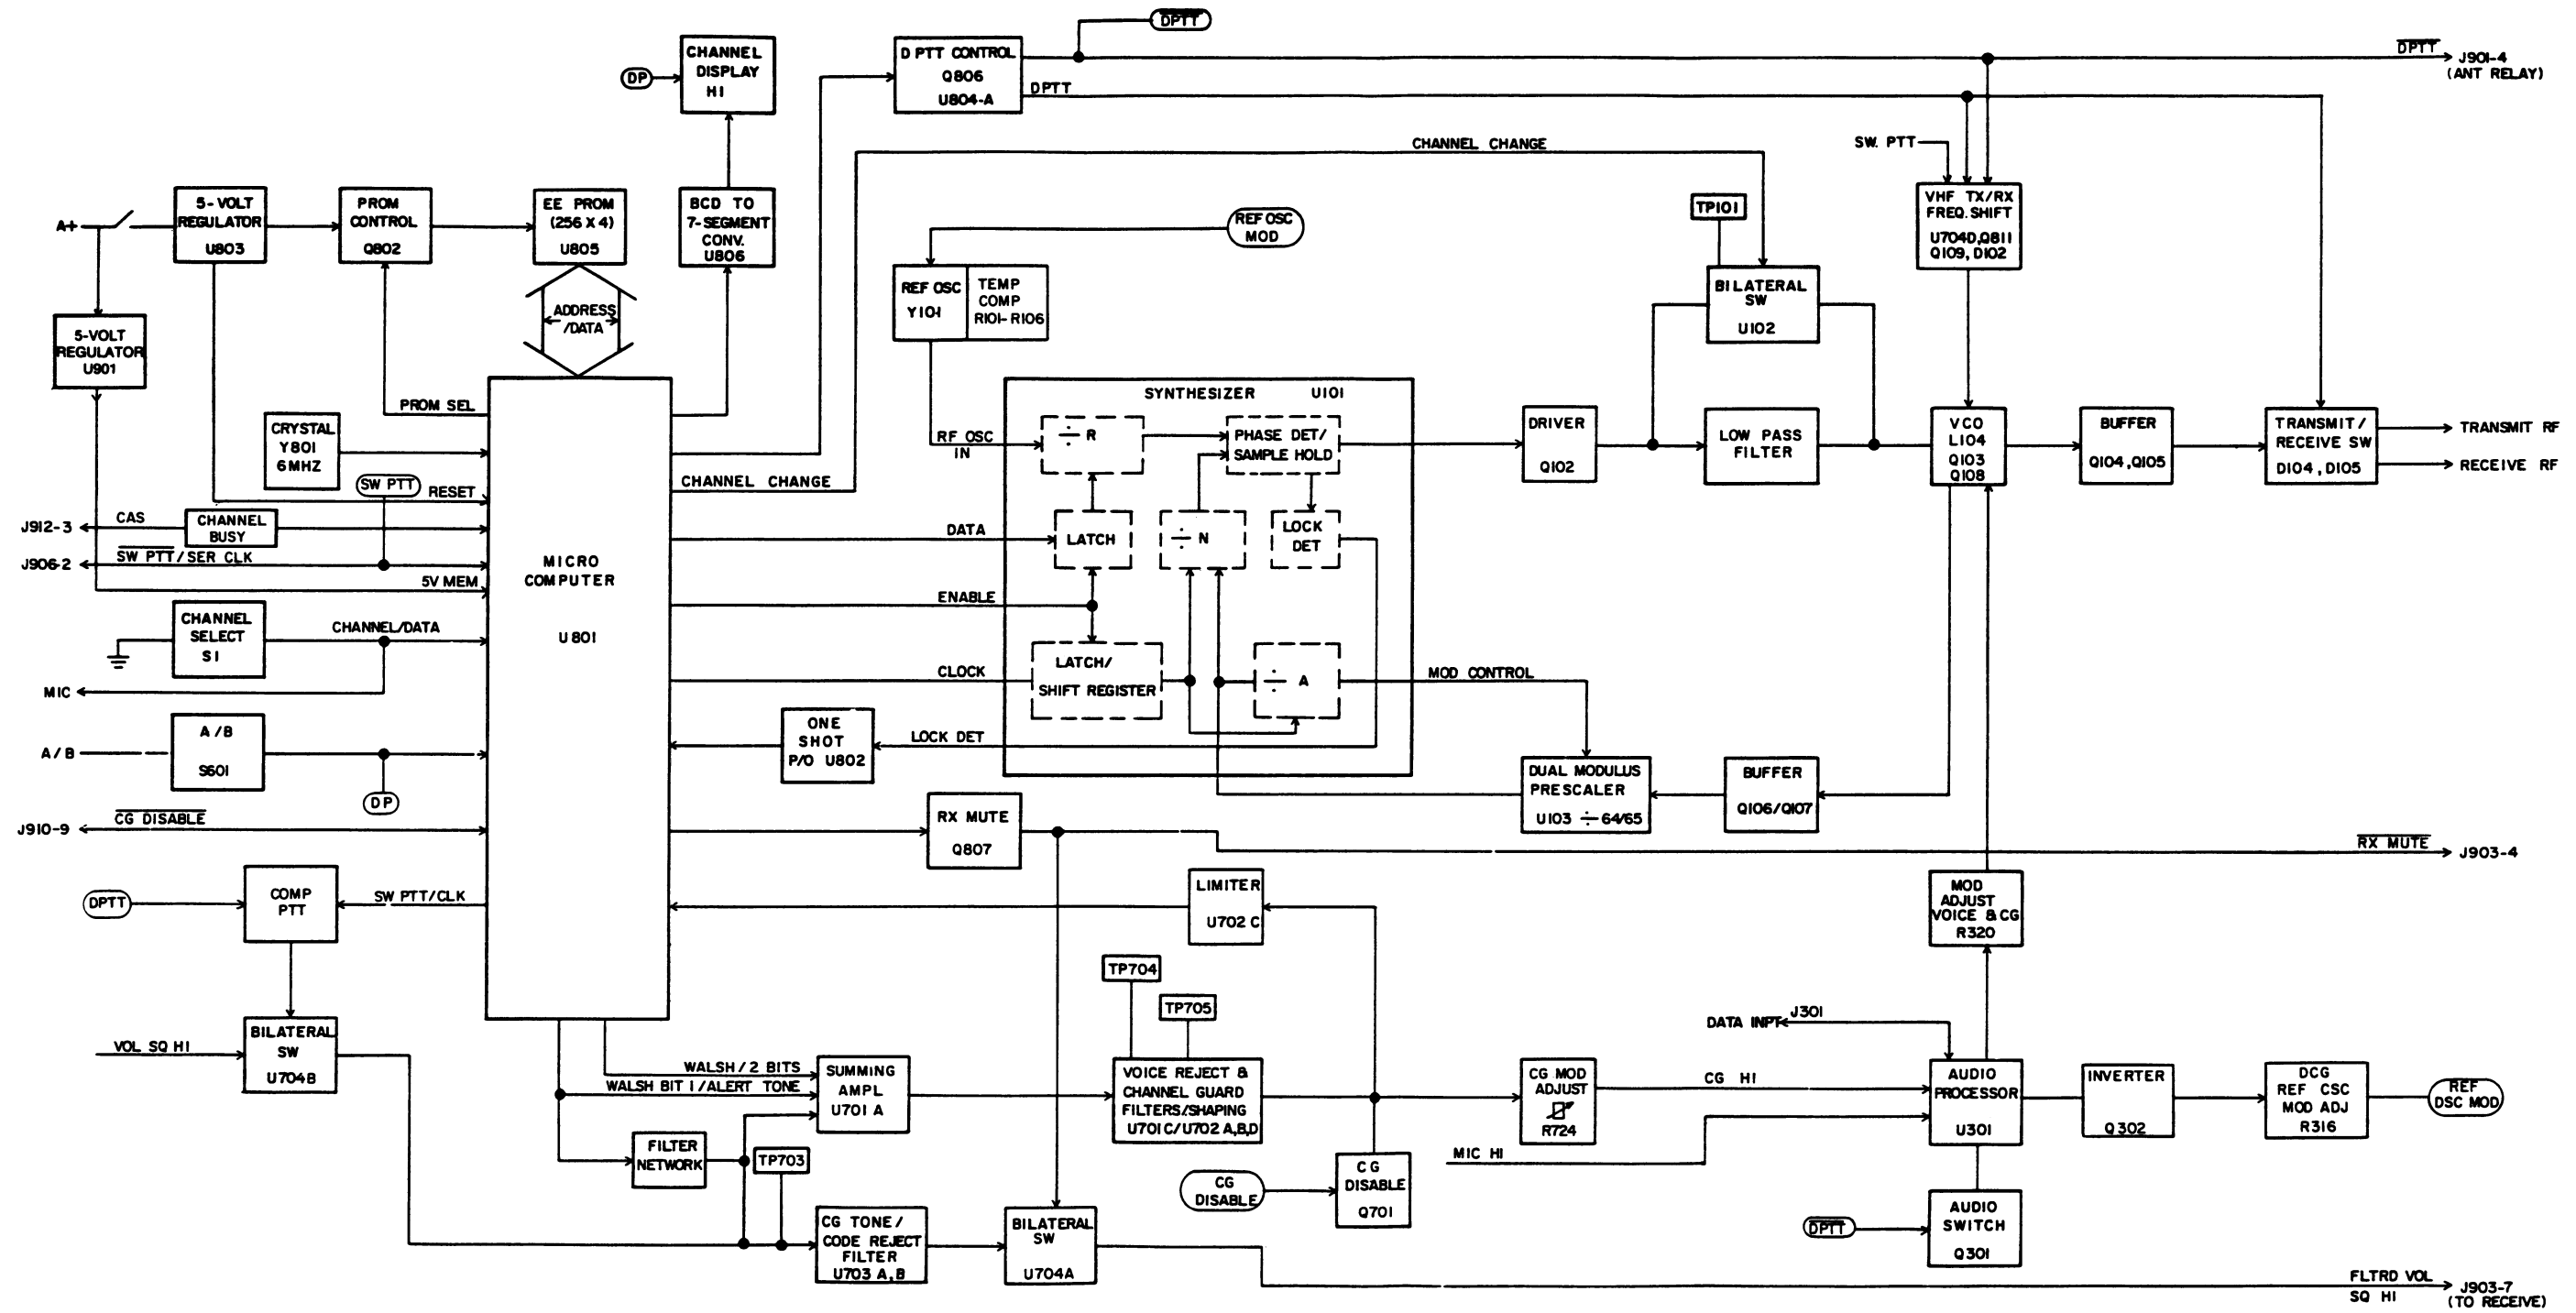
DPTT

CHANNEL DISPLAY H1

DP

D PTT CONTROL Q806 U804-A

DPTT

$\overline{DPTT}$ J901-4 (ANT RELAY)

CHANNEL CHANGE

SW. PTT

A+

5-VOLT REGULATOR U803

PROM CONTROL Q802

EE PROM (256 X 4) U805

BCD TO 7-SEGMENT CONV. U806

REF OSC MOD

TP101

VHF TX/RX FREQ. SHIFT U704D,Q811 Q109, D102

5-VOLT REGULATOR U901

ADDRESS /DATA

REF OSC Y101

TEMP COMP R101-R106

BILATERAL SW U102

SYNTHESIZER U101

PROM SEL

CRYSTAL Y801 6MHZ

RF OSC IN

÷ R

PHASE DET/ SAMPLE HOLD

DRIVER Q102

LOW PASS FILTER

VCO L104 Q103 Q108

BUFFER Q104,Q105

TRANSMIT/ RECEIVE SW D104, D105

TRANSMIT RF

RECEIVE RF

SW PTT

RESET

CHANNEL CHANGE

J912-3

CAS

CHANNEL BUSY

DATA

LATCH

÷ N

LOCK DET

J906-2

$\overline{SW\ PTT}$/SER CLK

5V MEM

MICRO COMPUTER U801

ENABLE

CHANNEL SELECT S1

CHANNEL/DATA

MIC

CLOCK

LATCH/ SHIFT REGISTER

÷ A

MOD CONTROL

A/B

A/B S601

ONE SHOT P/O U802

LOCK DET

DUAL MODULUS PRESCALER U103 ÷ 64/65

BUFFER Q106/Q107

DP

J910-9

$\overline{CG\ DISABLE}$

RX MUTE Q807

$\overline{RX\ MUTE}$ J903-4

DPTT

COMP PTT

SW PTT/CLK

LIMITER U702 C

MOD ADJUST VOICE & CG R320

TP704

TP705

DATA INPT

J301

VOL SQ HI

BILATERAL SW U704B

WALSH/2 BITS

WALSH BIT 1/ALERT TONE

SUMMING AMPL U701 A

VOICE REJECT & CHANNEL GUARD FILTERS/SHAPING U701C/U702 A,B,D

CG MOD ADJUST R724

CG HI

AUDIO PROCESSOR U301

INVERTER Q302

DCG REF CSC MOD ADJ R316

REF DSC MOD

FILTER NETWORK

TP703

MIC HI

CG DISABLE

CG DISABLE Q701

DPTT

AUDIO SWITCH Q301

CG TONE/ CODE REJECT FILTER U703 A,B

BILATERAL SW U704A

FLTRD VOL SQ HI

J903-7 (TO RECEIVE)